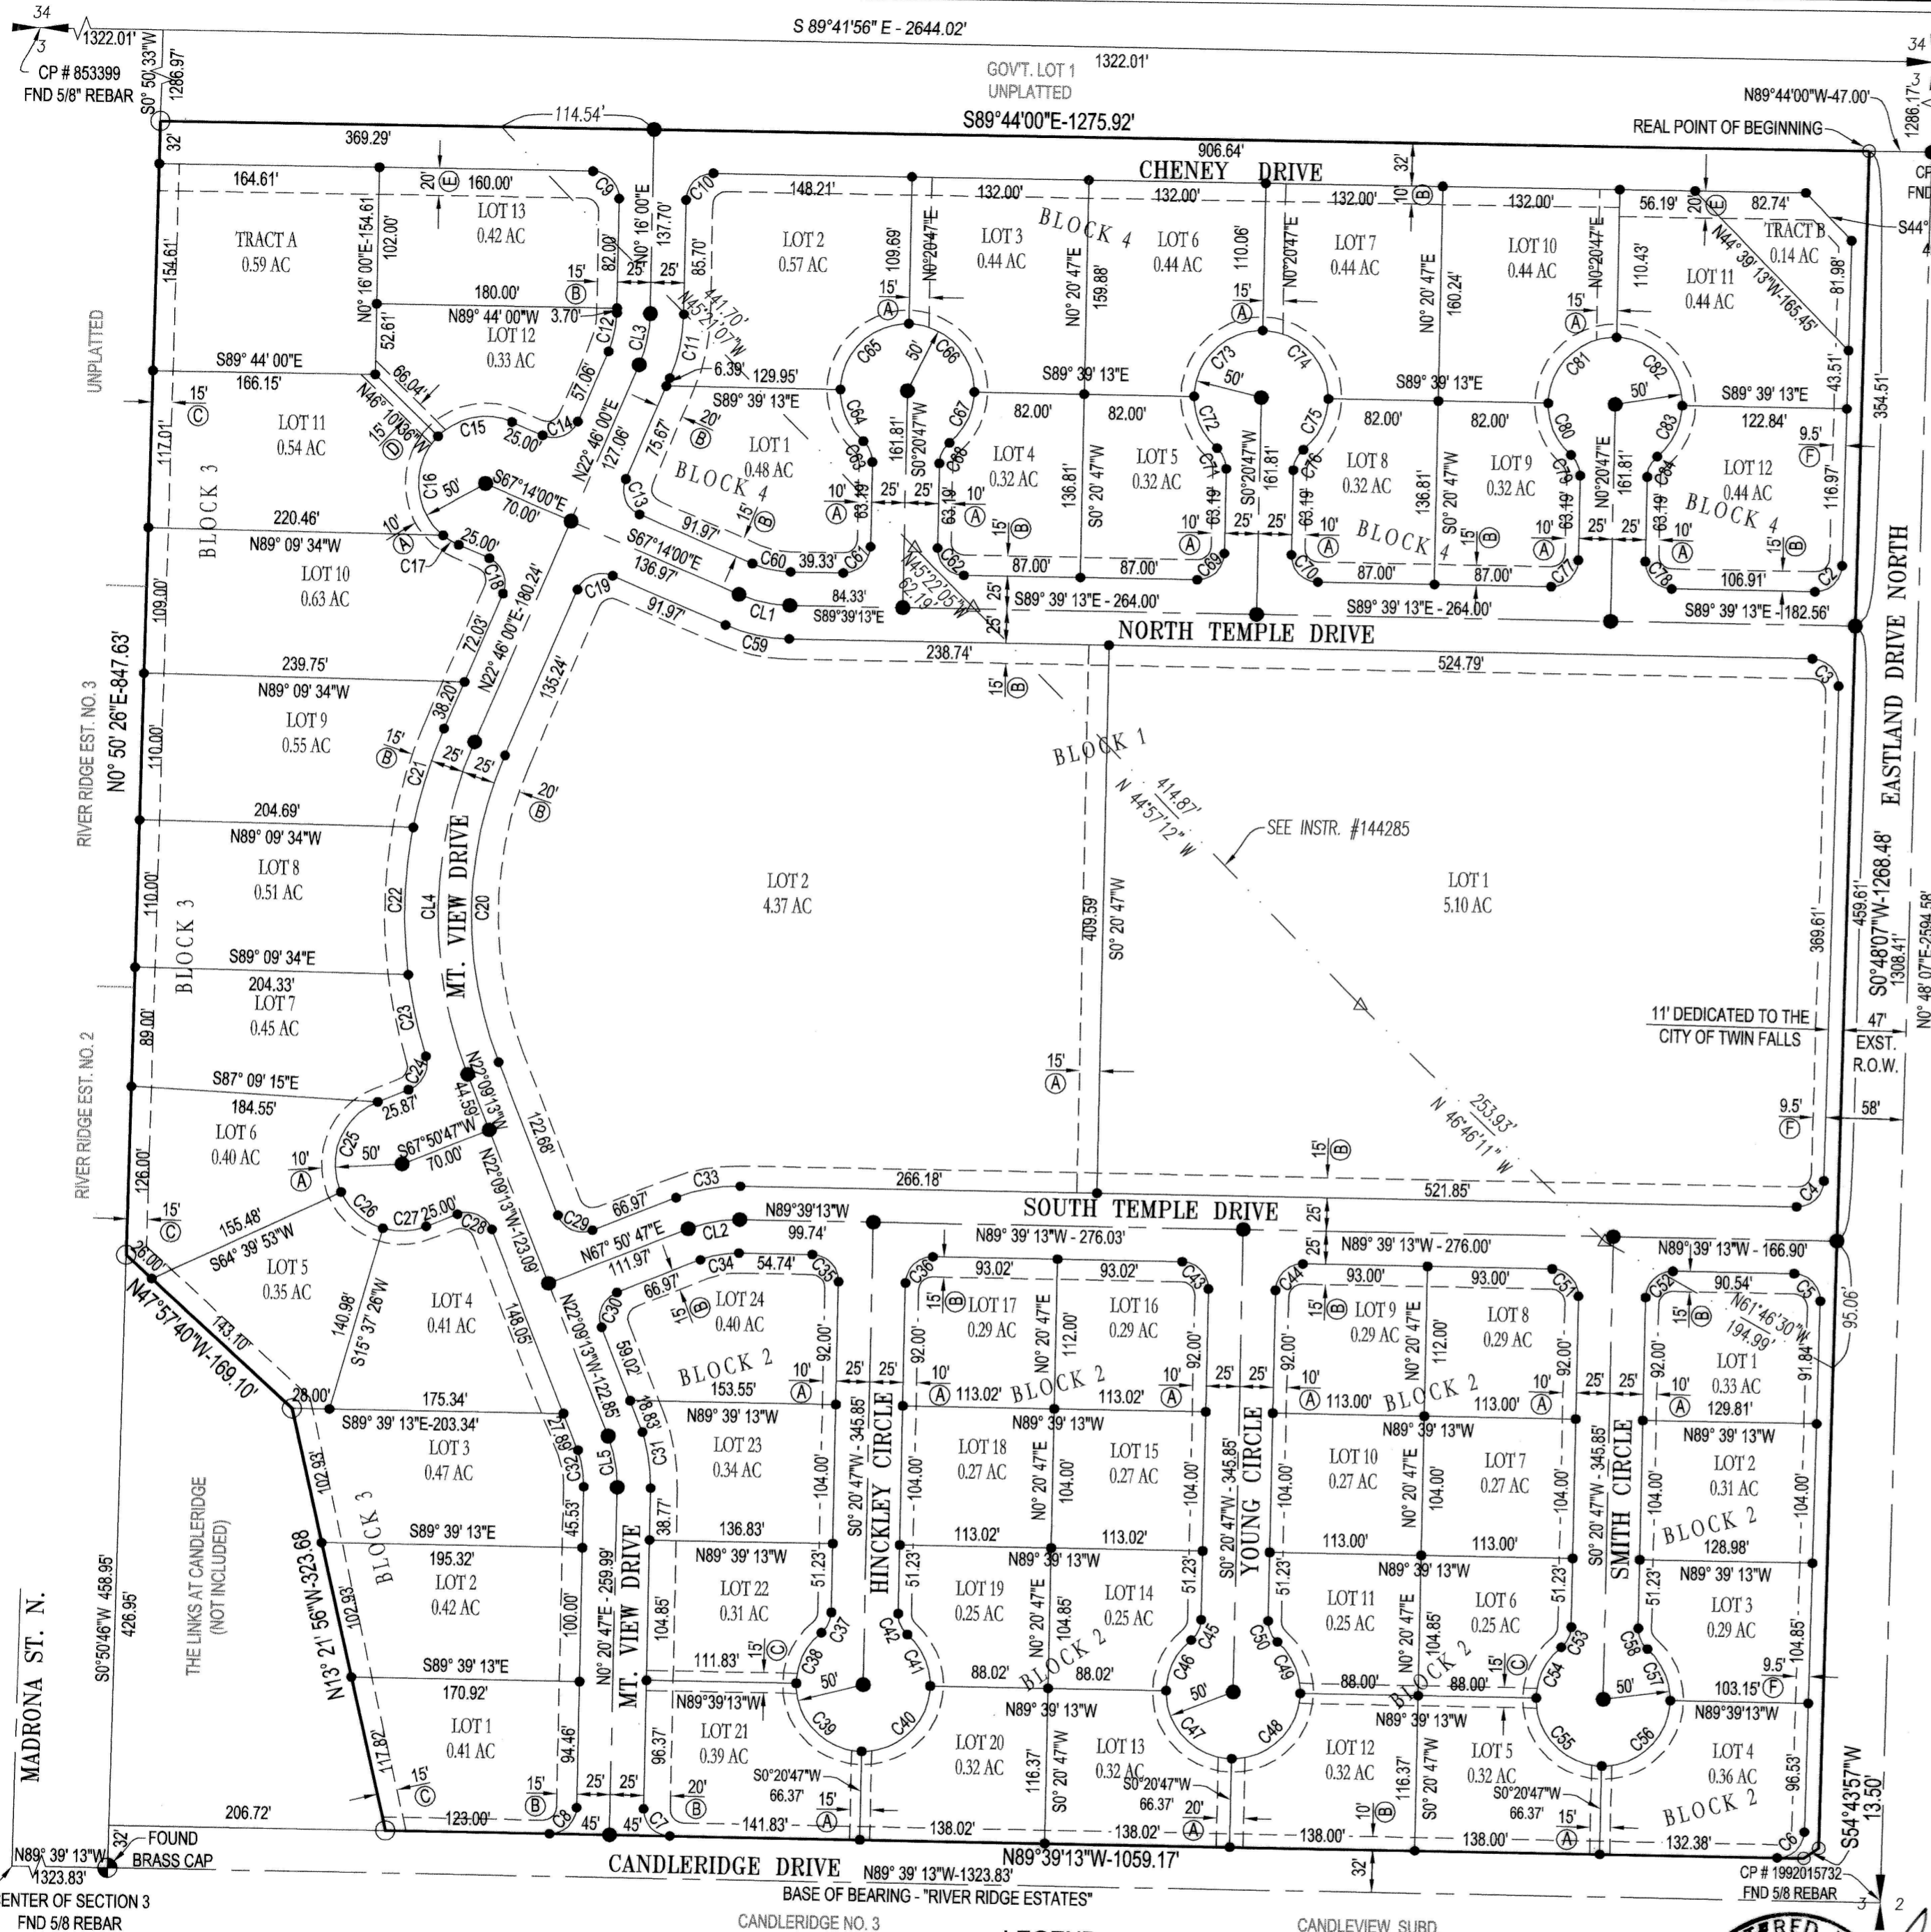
34
3
1322.01'
CP # 853399
FND 5/8" REBAR
S0° 50' 33"W
1286.97'
S 89°41'56" E - 2644.02'
GOV'T. LOT 1
UNPLATTED
1322.01'
34
3
N89°44'00"W-47.00'
1286.17'
REAL POINT OF BEGINNING
114.54'
369.29'
S89°44'00"E-1275.92'
906.64'
CHENEY DRIVE
32'
164.61'
20' (E) 160.00'
LOT 13
0.42 AC
148.21'
132.00'
132.00'
132.00'
132.00'
56.19'
82.74'
TRACT A
0.59 AC
102.00'
N0° 16' 00"E-154.61
N0° 16' 00"E 137.70'
LOT 2
0.57 AC
LOT 3
0.44 AC
BLOCK 4
LOT 6
0.44 AC
LOT 7
0.44 AC
LOT 10
0.44 AC
TRACT B
0.14 AC
LOT 11
0.44 AC
N44° 39' 13"W-165.45'
UNPLATTED
154.61'
180.00'
N89° 44' 00"W 3.70'
LOT 12
0.33 AC
N45°21'07"W 141.70'
109.69'
N0°20'47"E
N0° 20' 47"E
159.88'
110.06'
N0°20'47"E
N0° 20' 47"E
160.24'
N0°20'47"E
110.43'
81.98'
354.51'
S89° 44' 00"E
166.15'
52.61'
66.04'
N46° 10' 36"W
129.95'
6.39'
S89° 39' 13"E
S89° 39' 13"E
S89° 39' 13"E
S89° 39' 13"E
122.84'
43.51'
LOT 11
0.54 AC
C15
25.00'
C14
57.06'
N22° 46' 00"E 127.06'
75.67'
20' (B)
LOT 1
0.48 AC
BLOCK 4
161.81'
S0°20'47"W
82.00'
82.00'
LOT 4
0.32 AC
LOT 5
0.32 AC
161.81'
S0°20'47"W
82.00'
82.00'
LOT 8
0.32 AC
LOT 9
0.32 AC
N0°20'47"E
161.81'
LOT 12
0.44 AC
BLOCK 4
9.5' (F)
116.97'
117.01'
BLOCK 3
C16
50'
S67°14'00"E 70.00'
136.81'
S0° 20' 47"W
136.81'
S0° 20' 47"W
220.46'
N89° 09' 34"W
LOT 10
0.63 AC
C17
25.00'
C18
91.97'
C60
39.33'
C61
S67°14'00"E 136.97'
84.33'
CL1
S89°39'13"E
N45°22'05"W 62.19'
87.00'
87.00'
87.00'
87.00'
106.91'
S89° 39' 13"E - 264.00'
S89° 39' 13"E - 264.00'
S89° 39' 13"E - 182.56'
109.00'
C19
91.97'
C59
NORTH TEMPLE DRIVE
EASTLAND DRIVE NORTH
72.03'
N22° 46' 00"E-180.24'
238.74'
524.79'
C3
239.75'
N89° 09' 34"W
LOT 9
0.55 AC
38.20'
135.24'
15' (B)
RIVER RIDGE EST. NO. 3
N0° 50' 26"E-847.63'
110.00'
15' (B)
C21
25'
25'
BLOCK 1
N 44°57'12" W 414.87'
20' (B)
204.69'
N89° 09' 34"W
LOT 8
0.51 AC
SEE INSTR. #144285
110.00'
BLOCK 3
C22
CL4
MT. VIEW DRIVE
C20
LOT 2
4.37 AC
409.59'
S0° 20' 47"W
LOT 1
5.10 AC
369.61'
459.61'
S0°48'07"W-1268.48'
1308.41'
N0° 48' 07"E-2594.58'
S89° 09' 34"E
204.33'
LOT 7
0.45 AC
C23
89.00'
11' DEDICATED TO THE CITY OF TWIN FALLS
47'
EXST. R.O.W.
RIVER RIDGE EST. NO. 2
S87° 09' 15"E
184.55'
LOT 6
0.40 AC
C24
25.87'
N22°09'13"W 44.59'
15' (A)
N 46°46'11" W 253.93'
9.5' (F)
58'
126.00'
10' (A)
C25
50'
S67°50'47"W 70.00'
122.66'
15' (B)
C26
C27
25.00'
C28
N22°09'13"W-123.09'
C29
66.97'
C33
266.18'
521.85'
C4
15' (C)
155.48'
S64° 39' 53"W
N67° 50' 47"E 111.97'
CL2
N89°39'13"W 99.74'
SOUTH TEMPLE DRIVE
25'
N89° 39' 13"W - 276.03'
N89° 39' 13"W - 276.00'
N89° 39' 13"W - 166.90'
28.00'
LOT 5
0.35 AC
LOT 4
0.41 AC
140.98'
S15° 37' 28"W
148.05'
C30
66.97'
C34
54.74'
C35
LOT 24
0.40 AC
C36
93.02'
93.02'
LOT 17
0.29 AC
LOT 16
0.29 AC
C43
C44
93.00'
93.00'
LOT 9
0.29 AC
LOT 8
0.29 AC
C51
C52
90.54'
C5
N61°46'30"W 194.99'
95.06'
N47°57'40"W-169.10'
143.10'
N22°09'13"W-122.85'
BLOCK 2
153.55'
92.00'
10' (A)
25'
25'
92.00'
112.00'
N0° 20' 47"E
BLOCK 2
113.02'
113.02'
10' (A)
92.00'
25'
25'
92.00'
112.00'
N0° 20' 47"E
113.00'
BLOCK 2
113.00'
10' (A)
92.00'
25'
25'
92.00'
LOT 1
0.33 AC
129.81'
91.84'
28.00'
175.34'
S89° 39' 13"E-203.34'
LOT 3
0.47 AC
N89° 39' 13"W
LOT 23
0.34 AC
N89° 39' 13"W
LOT 18
0.27 AC
LOT 15
0.27 AC
N89° 39' 13"W
LOT 10
0.27 AC
LOT 7
0.27 AC
N89° 39' 13"W
LOT 2
0.31 AC
102.93'
BLOCK 3
C32
32.89'
45.53'
CL5
C31
38.77'
104.00'
S0° 20' 47"W - 345.85'
HINCKLEY CIRCLE
104.00'
N0° 20' 47"E
104.00'
104.00'
S0° 20' 47"W - 345.85'
YOUNG CIRCLE
104.00'
N0° 20' 47"E
104.00'
104.00'
S0° 20' 47"W - 345.85'
SMITH CIRCLE
104.00'
BLOCK 2
104.00'
S89° 39' 13"E
195.32'
LOT 2
0.42 AC
136.83'
N89° 39' 13"W
113.02'
113.02'
N89° 39' 13"W
113.00'
113.00'
N89° 39' 13"W
128.98'
N89° 39' 13"W
MADRONA ST. N.
S0°50'46"W 458.95'
426.95'
THE LINKS AT CANDLERIDGE (NOT INCLUDED)
N13° 21' 56"W-323.68
102.93'
100.00'
N0° 20' 47"E - 259.99'
MT. VIEW DRIVE
104.85'
LOT 22
0.31 AC
51.23'
C37
C38
LOT 19
0.25 AC
C42
C41
104.85'
N0° 20' 47"E
LOT 14
0.25 AC
51.23'
C45
C46
C50
C49
LOT 11
0.25 AC
104.85'
N0° 20' 47"E
LOT 6
0.25 AC
51.23'
C53
C54
C58
C57
LOT 3
0.29 AC
104.85'
S89° 39' 13"E
170.92'
111.83'
N89°39'13"W
15' (C)
50'
88.02'
BLOCK 2
88.02'
N89° 39' 13"W
50'
88.00'
BLOCK 2
88.00'
N89° 39' 13"W
50'
103.15'
9.5' (F)
N89°39'13"W
117.82'
LOT 1
0.41 AC
94.46'
96.37'
LOT 21
0.39 AC
C39
C40
LOT 20
0.32 AC
116.37'
S0° 20' 47"W
LOT 13
0.32 AC
C47
C48
LOT 12
0.32 AC
116.37'
S0° 20' 47"W
LOT 5
0.32 AC
C55
C56
LOT 4
0.36 AC
96.53'
S54°43'57"W 13.50'
206.72'
15' (C)
123.00'
15' (B)
C8
25'
25'
45'
45'
C7
20' (B)
S0°20'47"W 66.37'
141.83'
15' (A)
138.02'
S0°20'47"W 66.37'
20' (A)
138.02'
138.00'
10' (B)
S0°20'47"W 66.37'
138.00'
15' (A)
BLOCK 2
132.38'
C6
N89° 39' 13"W
32'
FOUND BRASS CAP
1323.83'
CANDLERIDGE DRIVE
N89° 39' 13"W-1323.83'
N89°39'13"W-1059.17'
32'
CP # 1992015732
FND 5/8 REBAR
ENTER OF SECTION 3
FND 5/8 REBAR
BASE OF BEARING - "RIVER RIDGE ESTATES"
CANDLERIDGE NO. 3
CANDLEVIEW SUBD.
3
2